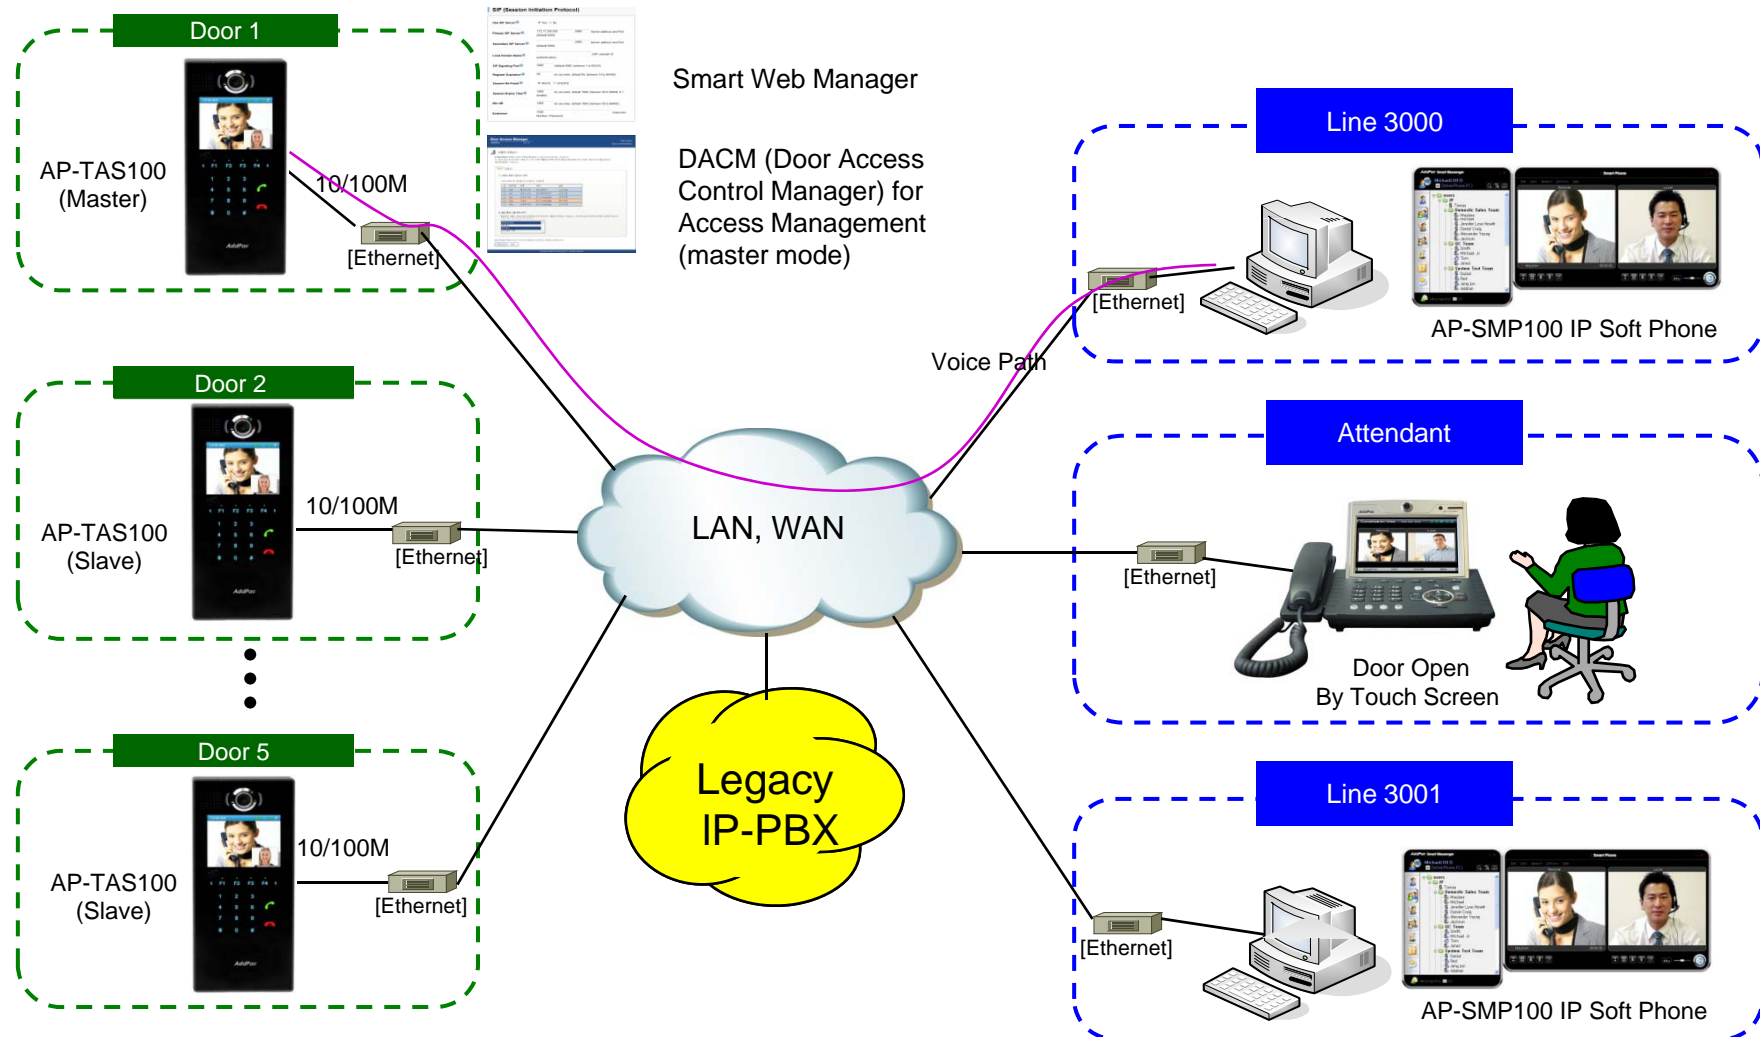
Door 1

AP-TAS100 (Master)

10/100M

[Ethernet]

Smart Web Manager

DACM (Door Access Control Manager) for Access Management (master mode)

Line 3000

[Ethernet]

AP-SMP100 IP Soft Phone

Voice Path

Door 2

AP-TAS100 (Slave)

10/100M

[Ethernet]

LAN, WAN

Attendant

[Ethernet]

Door Open By Touch Screen

Door 5

AP-TAS100 (Slave)

10/100M

[Ethernet]

Legacy IP-PBX

Line 3001

[Ethernet]

AP-SMP100 IP Soft Phone